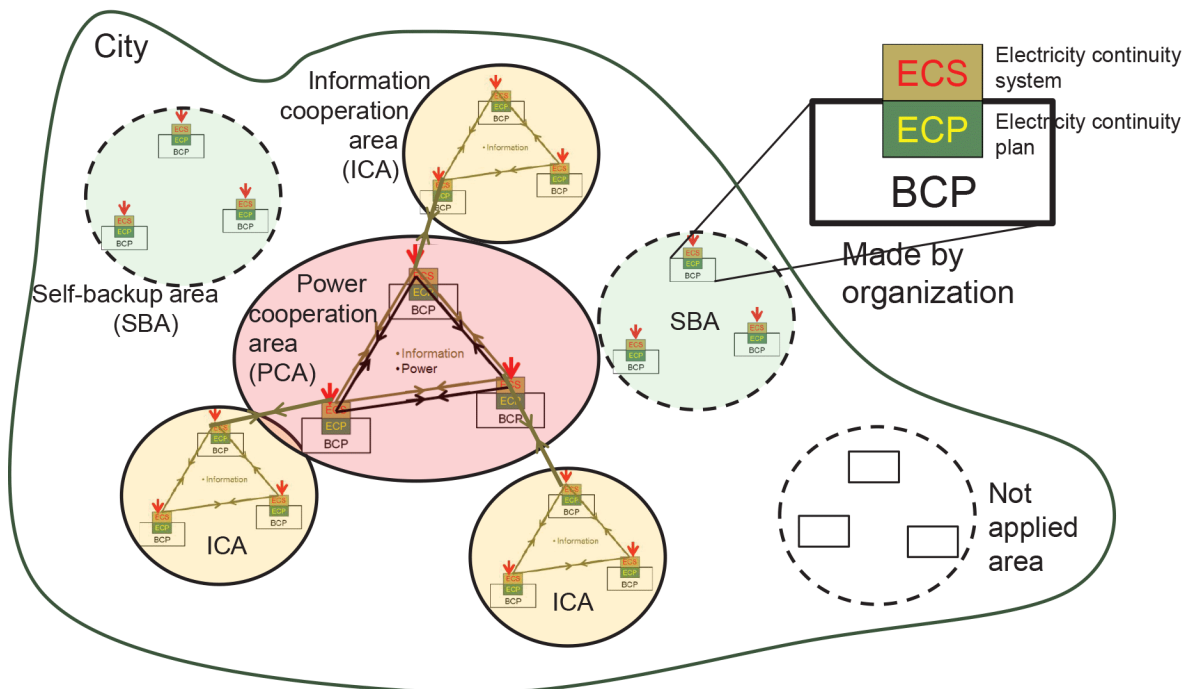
City

Information cooperation area (ICA)

ECS Electricity continuity system
ECP Electricity continuity plan
BCP

Made by organization

ECS
ECP
BCP

Self-backup area (SBA)

Power cooperation area (PCA)

•Information
•Power

SBA

•Information

ICA

ICA

Not applied area